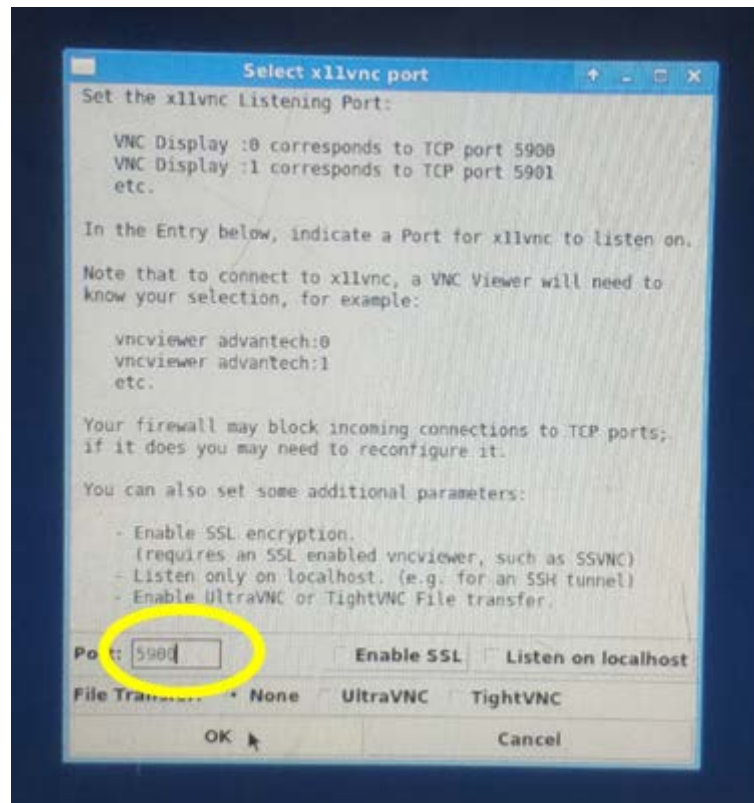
Select x11vnc port

Set the x11vnc Listening Port:

VNC Display :0 corresponds to TCP port 5900
VNC Display :1 corresponds to TCP port 5901
etc.

In the Entry below, indicate a Port for x11vnc to listen on.

Note that to connect to x11vnc, a VNC Viewer will need to know your selection, for example:

vncviewer advantech:0
vncviewer advantech:1
etc.

Your firewall may block incoming connections to TCP ports; if it does you may need to reconfigure it.

You can also set some additional parameters:

- Enable SSL encryption.
(requires an SSL enabled vncviewer, such as SSVNC)
- Listen only on localhost. (e.g. for an SSH tunnel)
- Enable UltraVNC or TightVNC File transfer.

Po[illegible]t: 5900 Enable SSL Listen on localhost

File Tra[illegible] None UltraVNC TightVNC

OK Cancel